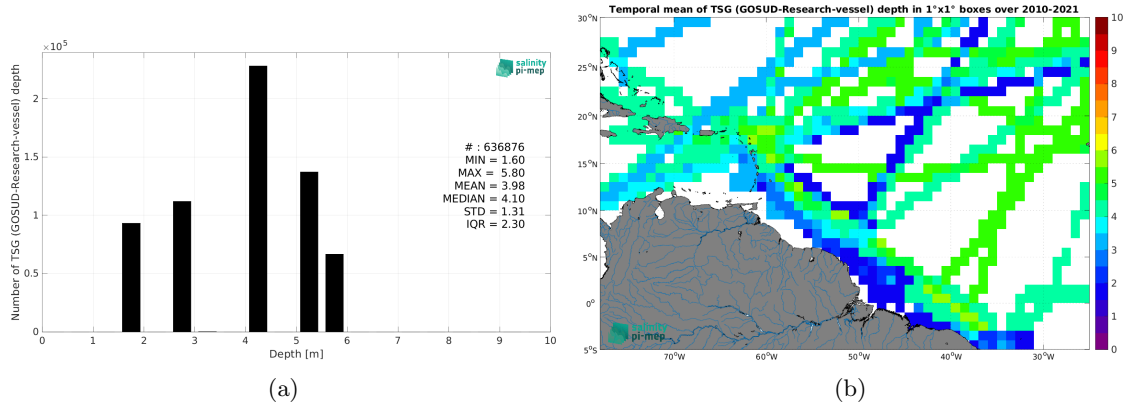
$\times 10^5$

salinity pi-mep

Number of TSG (GOSUD-Research-vessel) depth

2
1.5
1
0.5
0

0 1 2 3 4 5 6 7 8 9 10

Depth [m]

# : 636876
MIN = 1.60
MAX = 5.80
MEAN = 3.98
MEDIAN = 4.10
STD = 1.31
IQR = 2.30

(a)

Temporal mean of TSG (GOSUD-Research-vessel) depth in 1°x1° boxes over 2010-2021

30°N
25°N
20°N
15°N
10°N
5°N
0°
5°S

70°W 60°W 50°W 40°W 30°W

10
9
8
7
6
5
4
3
2
1
0

salinity pi-mep

(b)